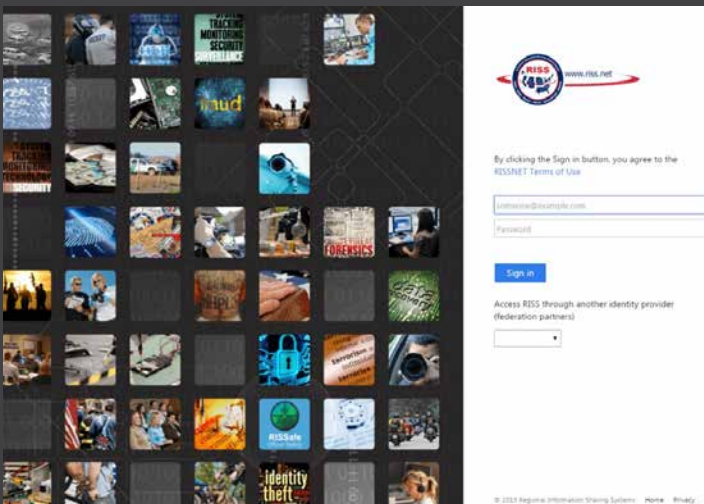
TRACKING
MONITORING
SECURITY
SURVEILLANCE

fraud

SECURITY

FORENSICS

RISSafe

identity
theft

RISS

www.riss.net

By clicking the Sign in button, you agree to the RISSNET Terms of Use

someone@example.com

Password

Sign in

Access RISS through another identity provider (federation partners)

© 2015 Regional Information Sharing Systems   Home   Privacy